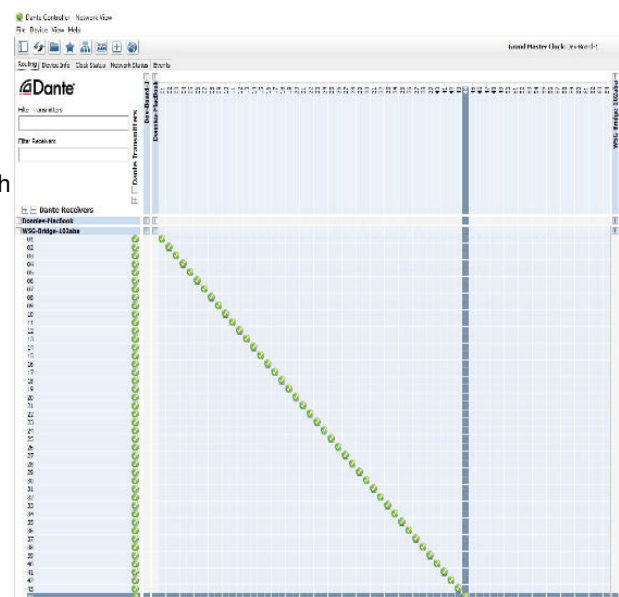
Dante Controller - Network View
File Device View Help

Grand Master Clock: Dev-Board-1

Routing Device Info Clock Status Network Status Events

Dante

Filter Transmitters

Filter Receivers

Dante Transmitters

Dev-Board-1

Dante-MacBook

WSG-Bridge-102aba

Dante Receivers

Dante-MacBook

WSG-Bridge-102aba

01
02
03
04
05
06
07
08
09
10
11
12
13
14
15
16
17
18
19
20
21
22
23
24
25
26
27
28
29
30
31
32
33
34
35
36
37
38
39
40
41
42

h